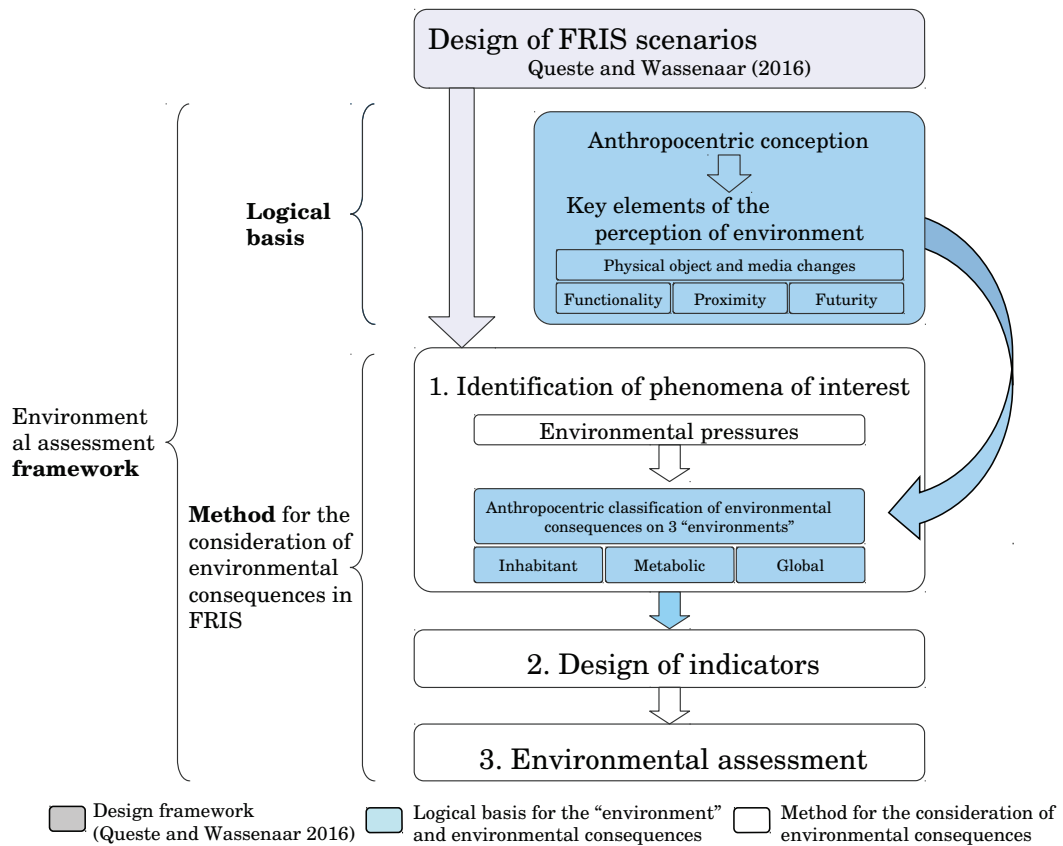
Design of FRIS scenarios
Queste and Wassenaar (2016)

Environmental assessment **framework**

**Logical basis**

Anthropocentric conception

Key elements of the perception of environment

Physical object and media changes

| Functionality | Proximity | Futurity |
|---|---|---|

**Method** for the consideration of environmental consequences in FRIS

1. Identification of phenomena of interest

Environmental pressures

Anthropocentric classification of environmental consequences on 3 "environments"

| Inhabitant | Metabolic | Global |
|---|---|---|

2. Design of indicators

3. Environmental assessment

Design framework (Queste and Wassenaar 2016)

Logical basis for the "environment" and environmental consequences

Method for the consideration of environmental consequences